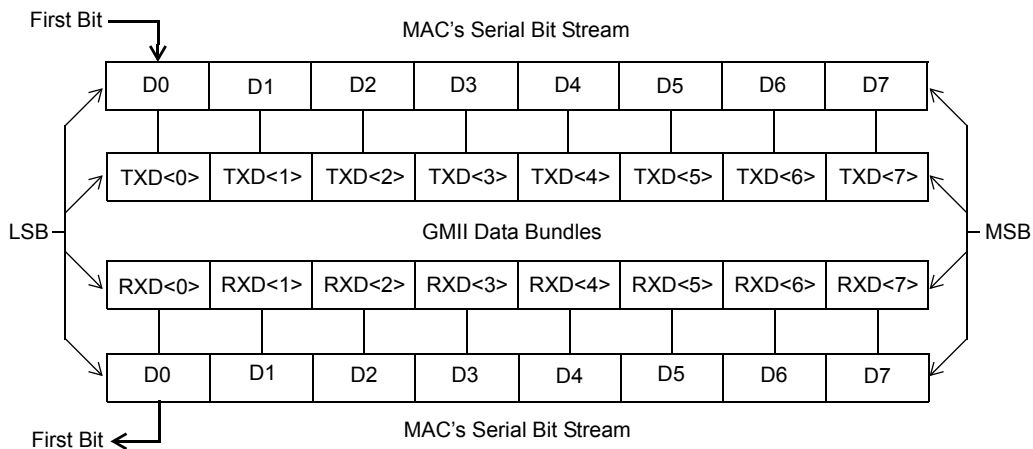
First Bit

MAC's Serial Bit Stream

| D0 | D1 | D2 | D3 | D4 | D5 | D6 | D7 |
|---|---|---|---|---|---|---|---|

| TXD<0> | TXD<1> | TXD<2> | TXD<3> | TXD<4> | TXD<5> | TXD<6> | TXD<7> |
|---|---|---|---|---|---|---|---|

LSB

GMII Data Bundles

MSB

| RXD<0> | RXD<1> | RXD<2> | RXD<3> | RXD<4> | RXD<5> | RXD<6> | RXD<7> |
|---|---|---|---|---|---|---|---|

| D0 | D1 | D2 | D3 | D4 | D5 | D6 | D7 |
|---|---|---|---|---|---|---|---|

First Bit

MAC's Serial Bit Stream